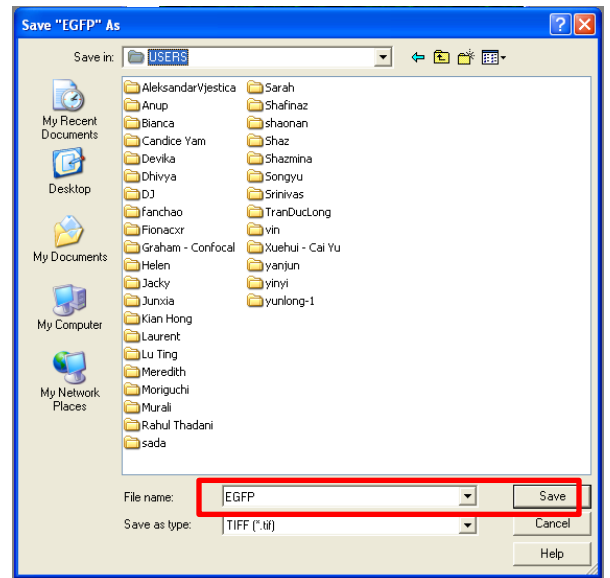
Save "EGFP" As

Save in: USERS

My Recent Documents

Desktop

My Documents

My Computer

My Network Places

AleksandarVjestica
Anup
Bianca
Candice Yam
Devika
Dhivya
DJ
fanchao
Fionacxr
Graham - Confocal
Helen
Jacky
Junxia
Kian Hong
Laurent
Lu Ting
Meredith
Moriguchi
Murali
Rahul Thadani
sada

Sarah
Shafinaz
shaonan
Shaz
Shazmina
Songyu
Srinivas
TranDucLong
vin
Xuehui - Cai Yu
yanjun
yinyi
yunlong-1

File name: EGFP

Save as type: TIFF (*.tif)

Save

Cancel

Help